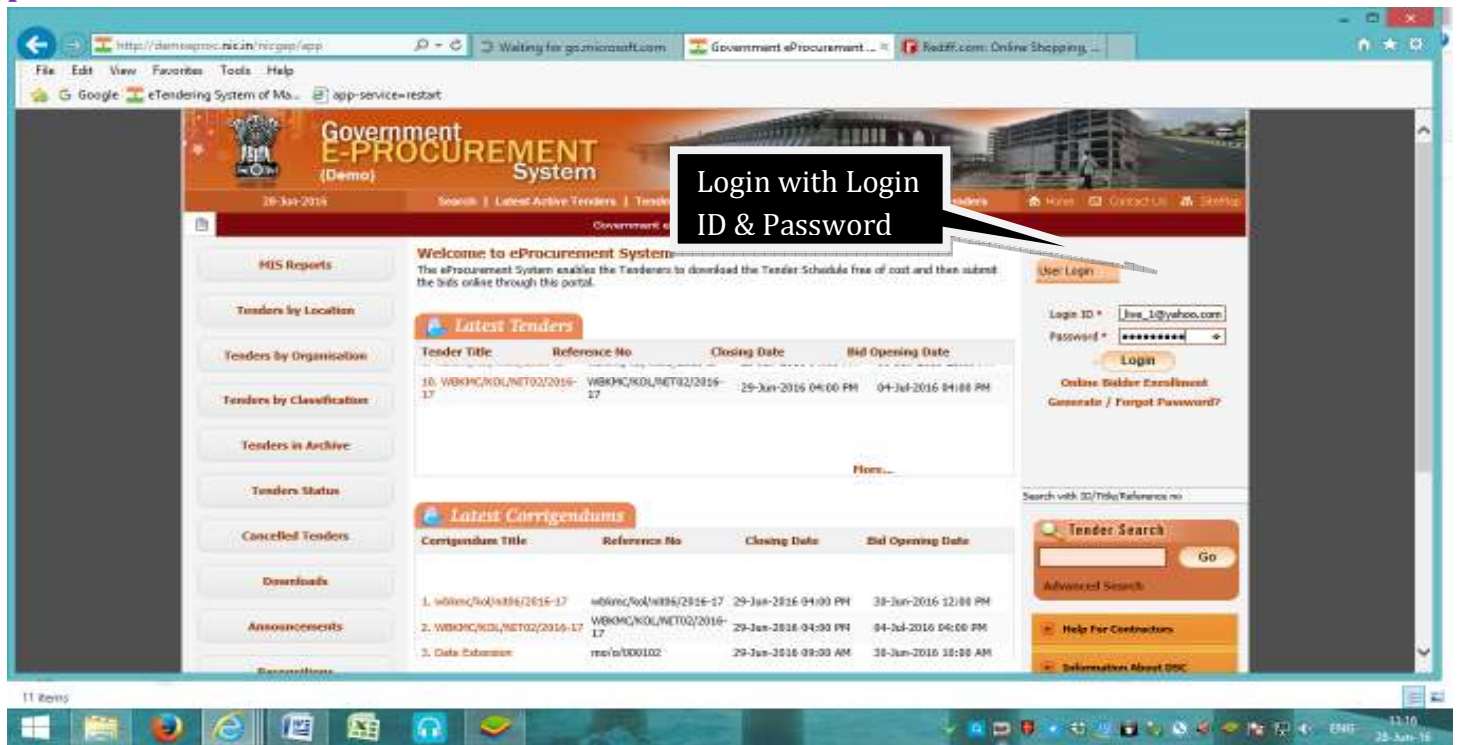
http://demoeproc.nic.in/nicgep/app | Waiting for go.microsoft.com | Government eProcurement ... | Rediff.com: Online Shopping, ...

File Edit View Favorites Tools Help

Google | eTendering System of Ma... | app-service=restart

Government E-PROCUREMENT System (Demo)

28-Jun-2016

Search | Latest Active Tenders | Tend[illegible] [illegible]enders | Home | Contact Us | SiteMap

Government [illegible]

Login with Login ID & Password

MIS Reports

Tenders by Location

Tenders by Organisation

Tenders by Classification

Tenders in Archive

Tenders Status

Cancelled Tenders

Downloads

Announcements

Recognitions

Welcome to eProcurement System

The eProcurement System enables the Tenderers to download the Tender Schedule free of cost and then submit the bids online through this portal.

Latest Tenders

| Tender Title | Reference No | Closing Date | Bid Opening Date |
|---|---|---|---|
| 10. WBKMC/KOL/NET02/2016-17 | WBKMC/KOL/NET02/2016-17 | 29-Jun-2016 04:00 PM | 04-Jul-2016 04:00 PM |

More...

Latest Corrigendums

| Corrigendum Title | Reference No | Closing Date | Bid Opening Date |
|---|---|---|---|
| 1. wbkmc/kol/nit06/2016-17 | wbkmc/kol/nit06/2016-17 | 29-Jun-2016 04:00 PM | 30-Jun-2016 12:00 PM |
| 2. WBKMC/KOL/NET02/2016-17 | WBKMC/KOL/NET02/2016-17 | 29-Jun-2016 04:00 PM | 04-Jul-2016 04:00 PM |
| 3. Date Extension | mo/o/000102 | 29-Jun-2016 09:00 AM | 30-Jun-2016 10:00 AM |

User Login

Login ID * live_1@yahoo.com

Password * ••••••••••

Login

Online Bidder Enrollment

Generate / Forgot Password?

Search with ID/Title/Reference no

Tender Search

Go

Advanced Search

Help For Contractors

Information About DSC

11 items

ENG 11:16 28-Jun-16